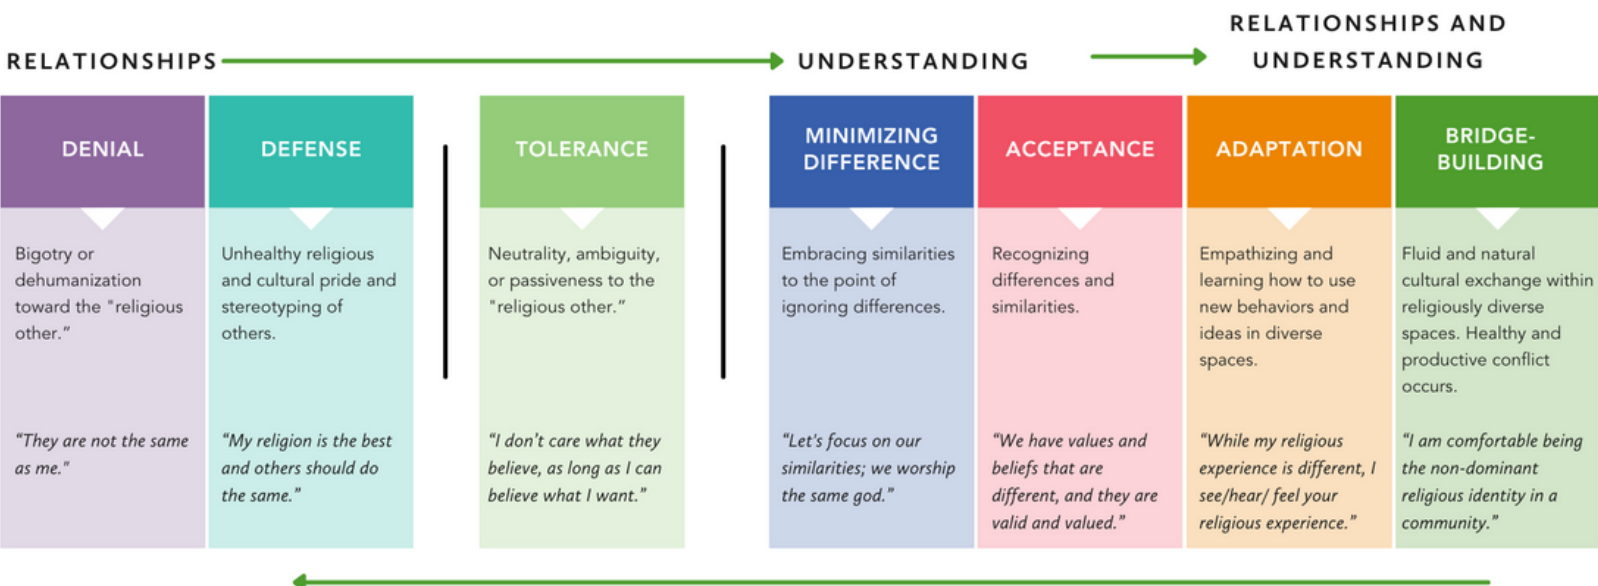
RELATIONSHIPS UNDERSTANDING RELATIONSHIPS AND UNDERSTANDING

DENIAL

Bigotry or dehumanization toward the "religious other."

"They are not the same as me."

DEFENSE

Unhealthy religious and cultural pride and stereotyping of others.

"My religion is the best and others should do the same."

TOLERANCE

Neutrality, ambiguity, or passiveness to the "religious other."

"I don't care what they believe, as long as I can believe what I want."

MINIMIZING DIFFERENCE

Embracing similarities to the point of ignoring differences.

"Let's focus on our similarities; we worship the same god."

ACCEPTANCE

Recognizing differences and similarities.

"We have values and beliefs that are different, and they are valid and valued."

ADAPTATION

Empathizing and learning how to use new behaviors and ideas in diverse spaces.

"While my religious experience is different, I see/hear/ feel your religious experience."

BRIDGE-BUILDING

Fluid and natural cultural exchange within religiously diverse spaces. Healthy and productive conflict occurs.

"I am comfortable being the non-dominant religious identity in a community."